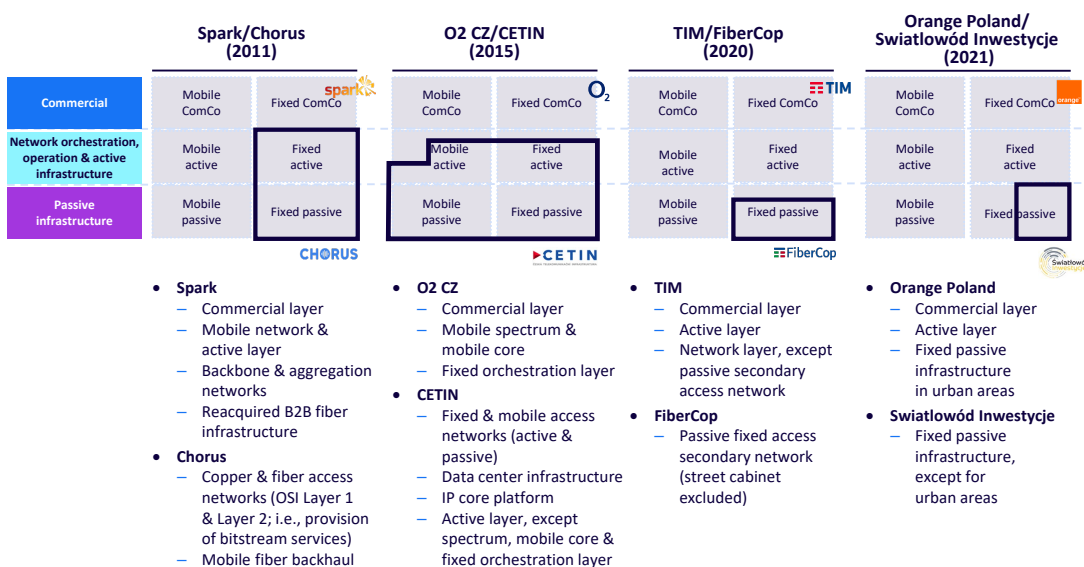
Spark/Chorus (2011)

O2 CZ/CETIN (2015)

TIM/FiberCop (2020)

Orange Poland/ Swiatlowód Inwestycje (2021)

Commercial

Network orchestration, operation & active infrastructure

Passive infrastructure

| | Spark/Chorus | | O2 CZ/CETIN | | TIM/FiberCop | | Orange Poland | |
|---|---|---|---|---|---|---|---|---|
| Commercial | Mobile ComCo | Fixed ComCo | Mobile ComCo | Fixed ComCo | Mobile ComCo | Fixed ComCo | Mobile ComCo | Fixed ComCo |
| Network orchestration, operation & active infrastructure | Mobile active | Fixed active | Mobile active | Fixed active | Mobile active | Fixed active | Mobile active | Fixed active |
| Passive infrastructure | Mobile passive | Fixed passive | Mobile passive | Fixed passive | Mobile passive | Fixed passive | Mobile passive | Fixed passive |

spark
CHORUS
O2
CETIN
TIM
FiberCop
orange
Światłowód Inwestycje

• Spark
– Commercial layer
– Mobile network & active layer
– Backbone & aggregation networks
– Reacquired B2B fiber infrastructure
• Chorus
– Copper & fiber access networks (OSI Layer 1 & Layer 2; i.e., provision of bitstream services)
– Mobile fiber backhaul

• O2 CZ
– Commercial layer
– Mobile spectrum & mobile core
– Fixed orchestration layer
• CETIN
– Fixed & mobile access networks (active & passive)
– Data center infrastructure
– IP core platform
– Active layer, except spectrum, mobile core & fixed orchestration layer

• TIM
– Commercial layer
– Active layer
– Network layer, except passive secondary access network
• FiberCop
– Passive fixed access secondary network (street cabinet excluded)

• Orange Poland
– Commercial layer
– Active layer
– Fixed passive infrastructure in urban areas
• Swiatlowód Inwestycje
– Fixed passive infrastructure, except for urban areas